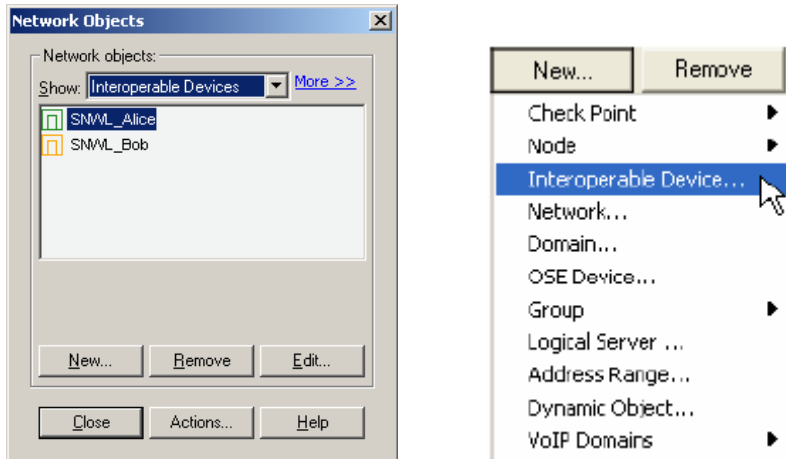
Network Objects

Network objects:

Show: Interoperable Devices More >>

SNWL_Alice
SNWL_Bob

New... Remove Edit...

Close Actions... Help

New... Remove

Check Point
Node
Interoperable Device...
Network...
Domain...
OSE Device...
Group
Logical Server ...
Address Range...
Dynamic Object...
VoIP Domains